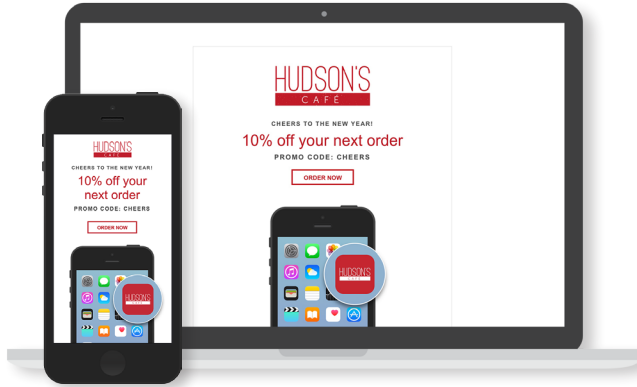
HUDSON'S
CAFÉ

CHEERS TO THE NEW YEAR!

10% off your next order

PROMO CODE: CHEERS

ORDER NOW

HUDSON'S

HUDSON'S
CAFÉ

CHEERS TO THE NEW YEAR!

10% off your next order

PROMO CODE: CHEERS

ORDER NOW

HUDSON'S